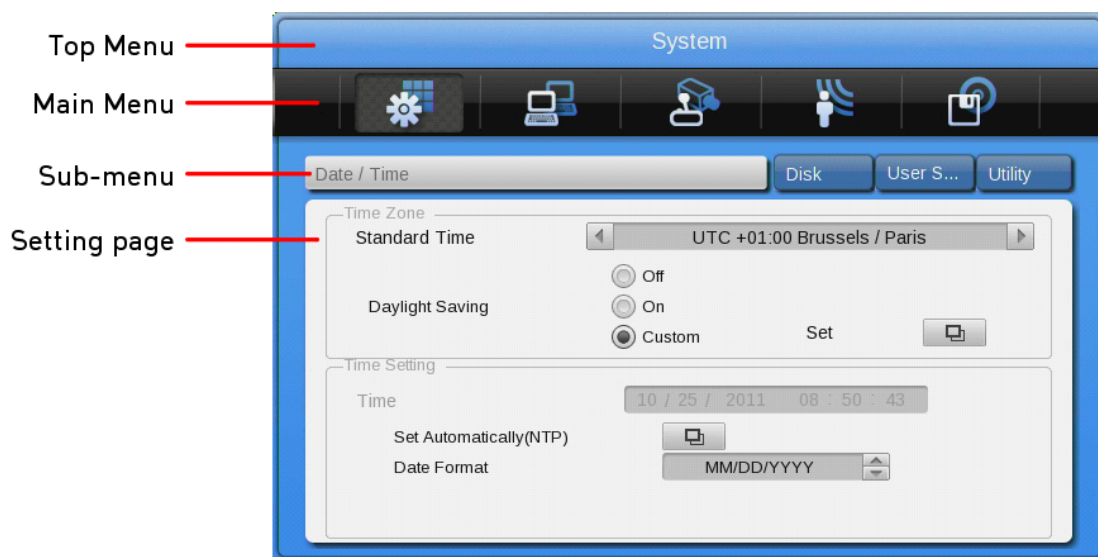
Top Menu
Main Menu
Sub-menu
Setting page

System

Date / Time
Disk
User S...
Utility

Time Zone
Standard Time
UTC +01:00 Brussels / Paris
Daylight Saving
Off
On
Custom
Set

Time Setting
Time
10 / 25 / 2011 08 : 50 : 43
Set Automatically(NTP)
Date Format
MM/DD/YYYY